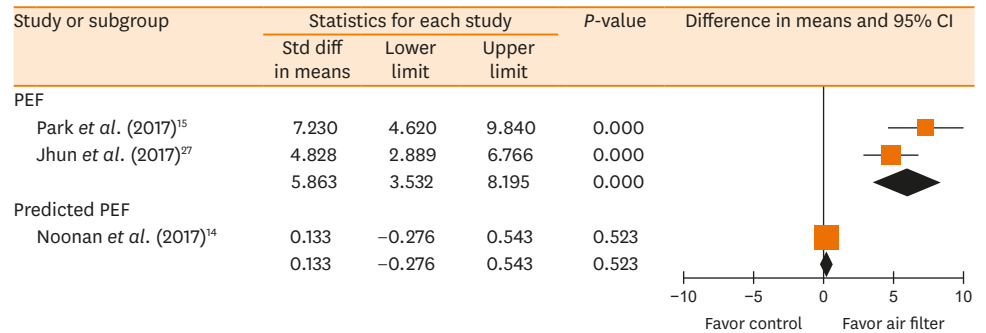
| Study or subgroup | Std diff in means | Lower limit | Upper limit | *P*-value |
|---|---|---|---|---|
| PEF | | | | |
| Park *et al*. (2017)$^{15}$ | 7.230 | 4.620 | 9.840 | 0.000 |
| Jhun *et al*. (2017)$^{27}$ | 4.828 | 2.889 | 6.766 | 0.000 |
| | 5.863 | 3.532 | 8.195 | 0.000 |
| Predicted PEF | | | | |
| Noonan *et al*. (2017)$^{14}$ | 0.133 | −0.276 | 0.543 | 0.523 |
| | 0.133 | −0.276 | 0.543 | 0.523 |

Statistics for each study

Difference in means and 95% CI

−10 −5 0 5 10

Favor control Favor air filter